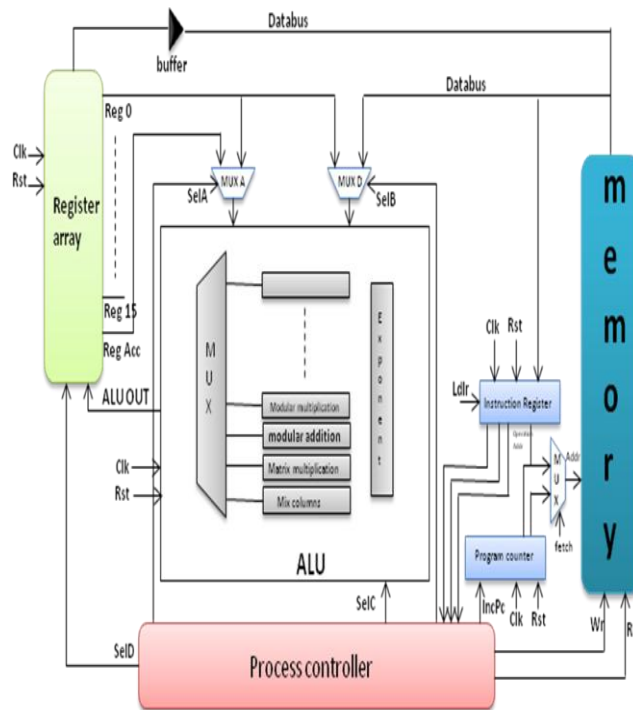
Databus

buffer

Databus

Reg 0

Clk

Rst

Register array

SelA

MUX A

MUX D

SelB

m e m o r y

M U X

E x p o n e n t

Reg 15

Reg Acc

Clk

Rst

Ldlr

Instruction Register

ALU OUT

Modular multiplication

modular addition

Matrix multiplication

Mix columns

Operation Addr

M U X

Addr

Clk

Rst

fetch

Program counter

ALU

SelC

IncPc

Clk

Rst

SelD

Process controller

Wr

R